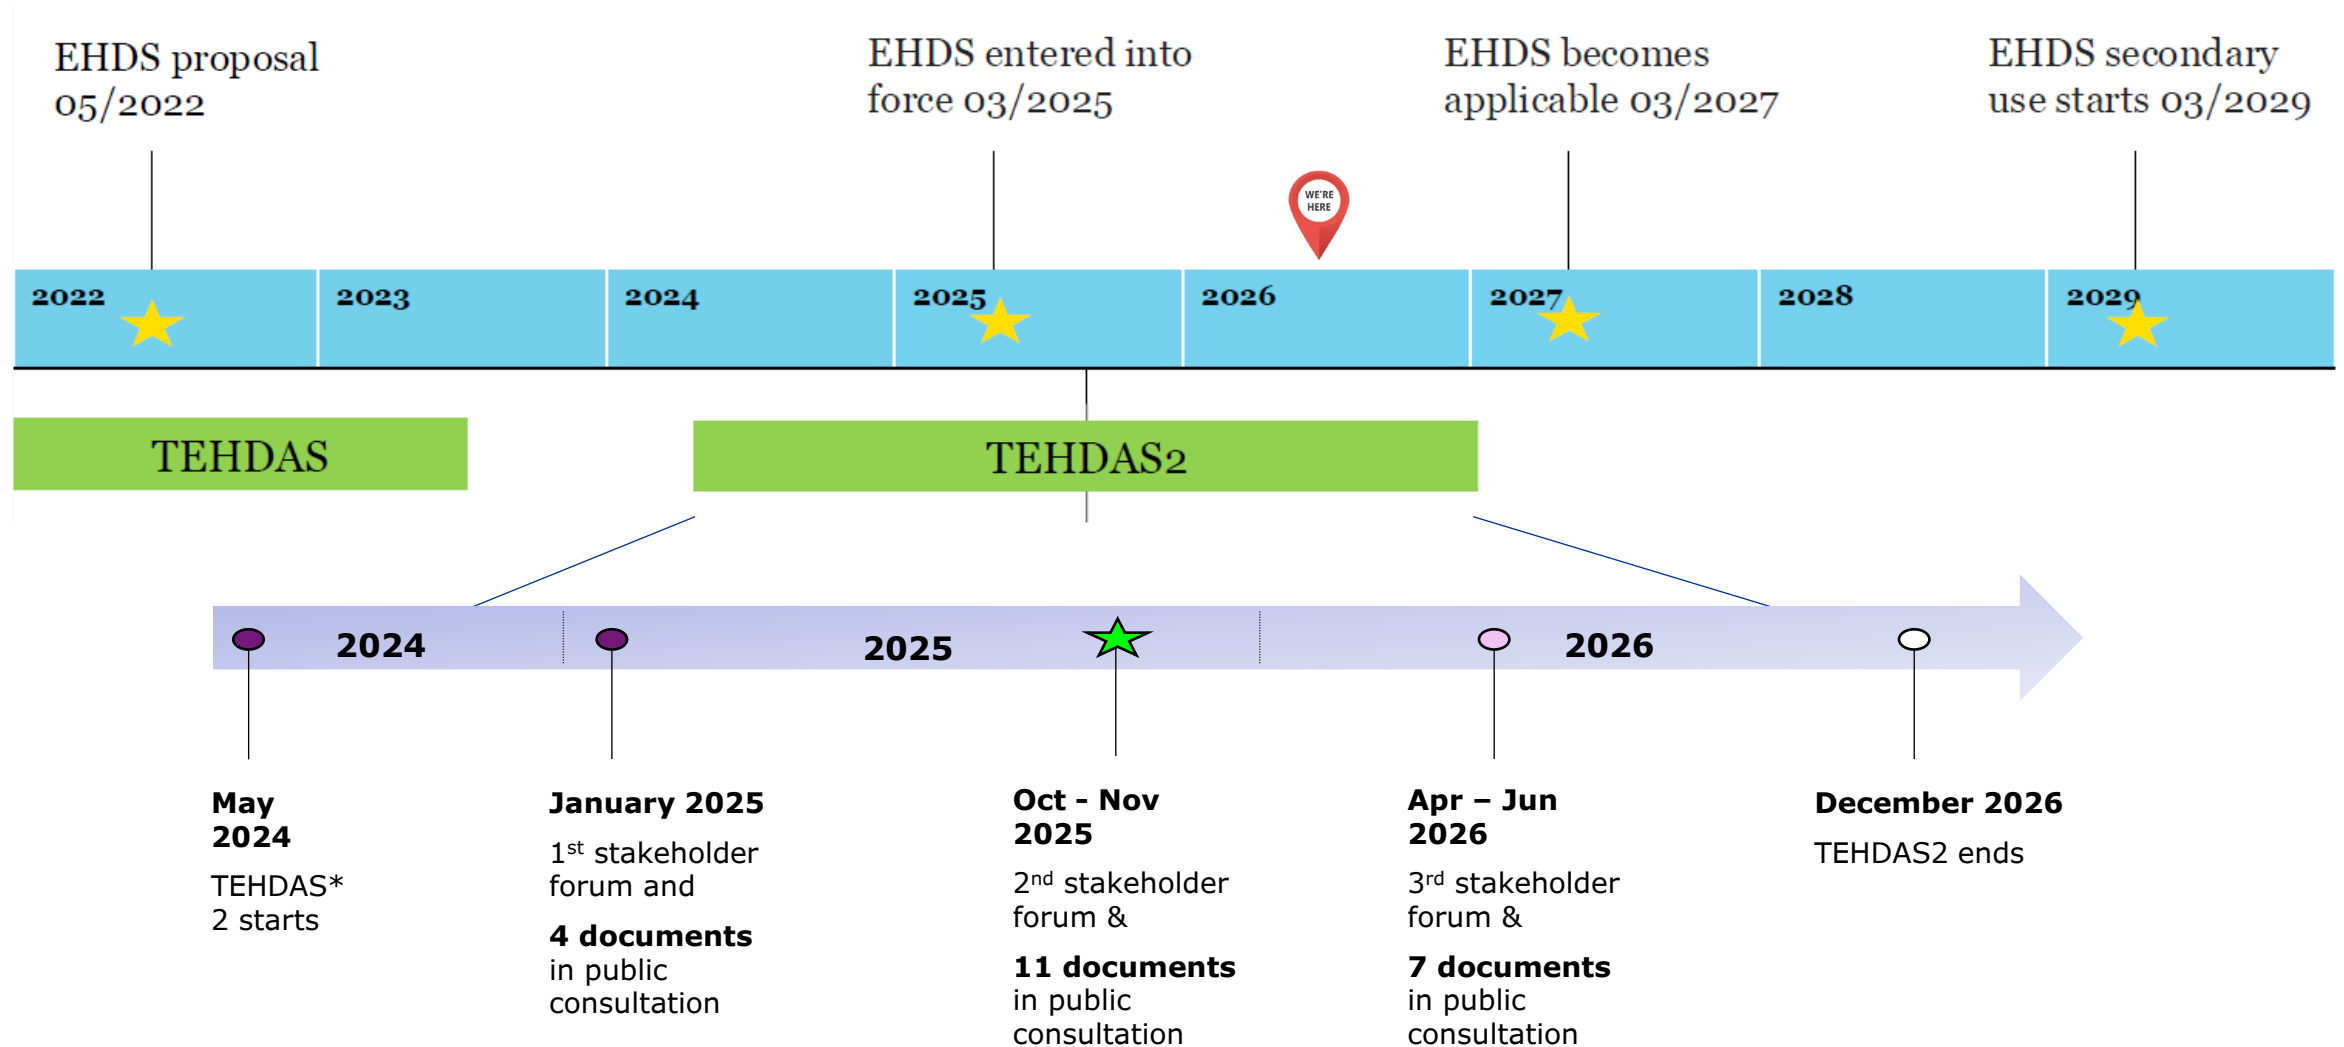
EHDS proposal 05/2022

EHDS entered into force 03/2025

EHDS becomes applicable 03/2027

EHDS secondary use starts 03/2029

WE'RE HERE

2022 2023 2024 2025 2026 2027 2028 2029

TEHDAS

TEHDAS2

2024 2025 2026

May 2024

TEHDAS* 2 starts

January 2025

1$^{st}$ stakeholder forum and

**4 documents** in public consultation

Oct - Nov 2025

2$^{nd}$ stakeholder forum &

**11 documents** in public consultation

Apr – Jun 2026

3$^{rd}$ stakeholder forum &

**7 documents** in public consultation

December 2026

TEHDAS2 ends